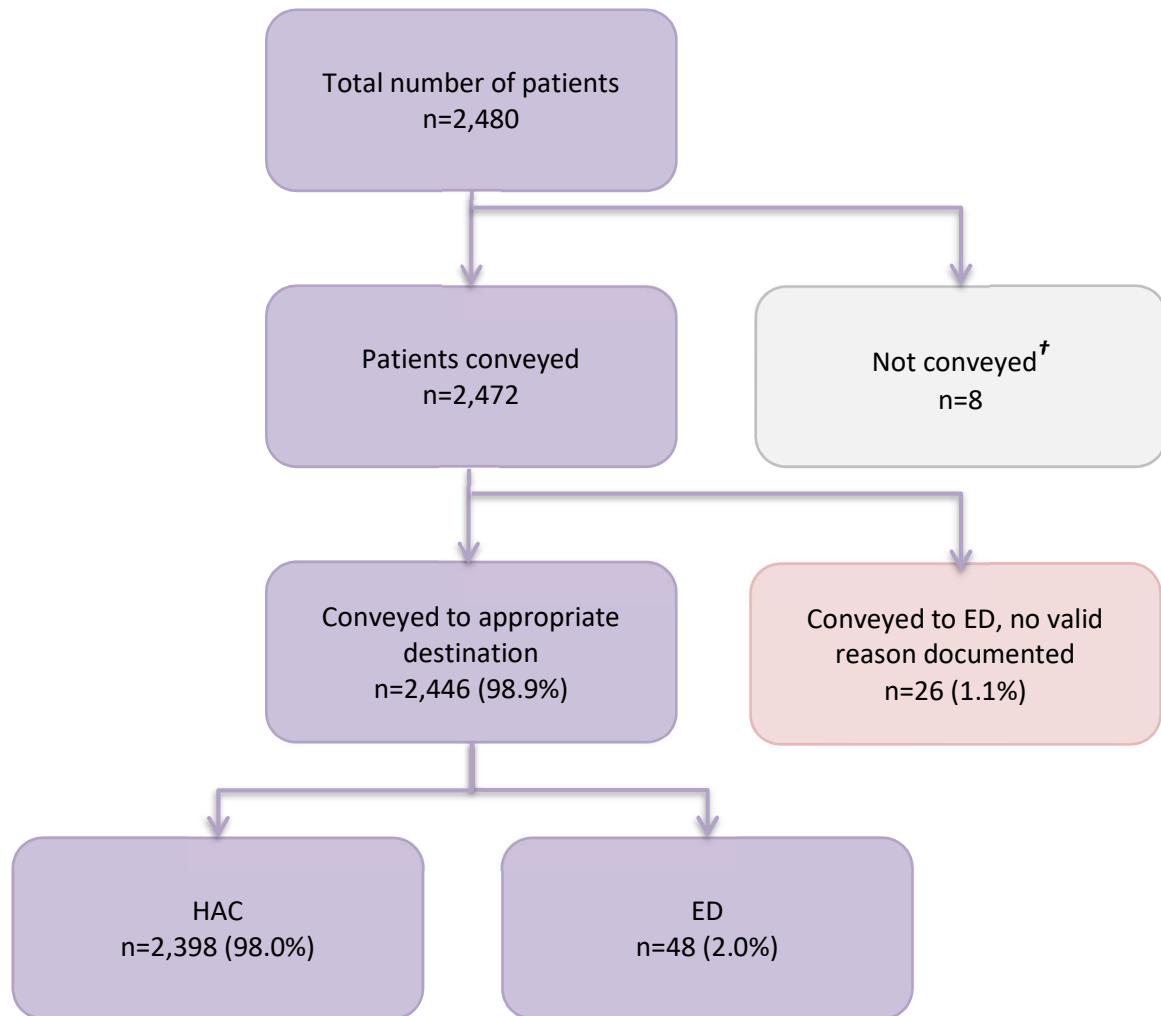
Total number of patients
n=2,480

Patients conveyed
n=2,472

Not conveyed$^{\dagger}$
n=8

Conveyed to appropriate destination
n=2,446 (98.9%)

Conveyed to ED, no valid reason documented
n=26 (1.1%)

HAC
n=2,398 (98.0%)

ED
n=48 (2.0%)